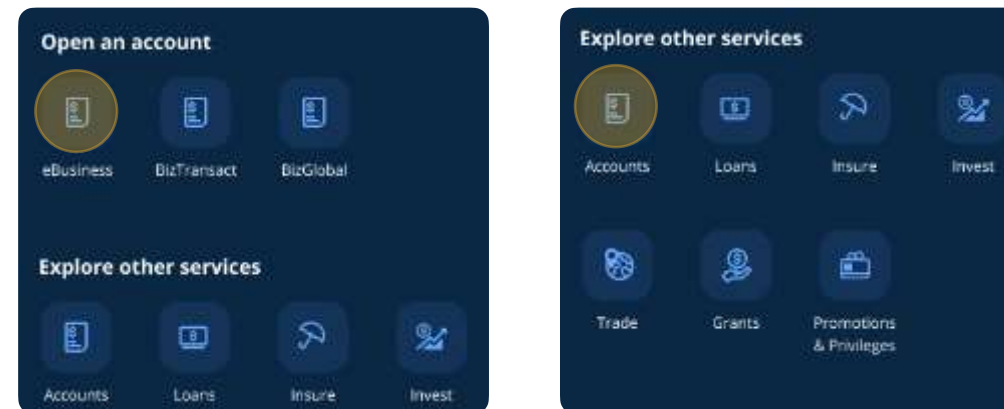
Open an account

eBusiness

BizTransact

BizGlobal

Explore other services

Accounts

Loans

Insure

Invest

Explore other services

Accounts

Loans

Insure

Invest

Trade

Grants

Promotions & Privileges